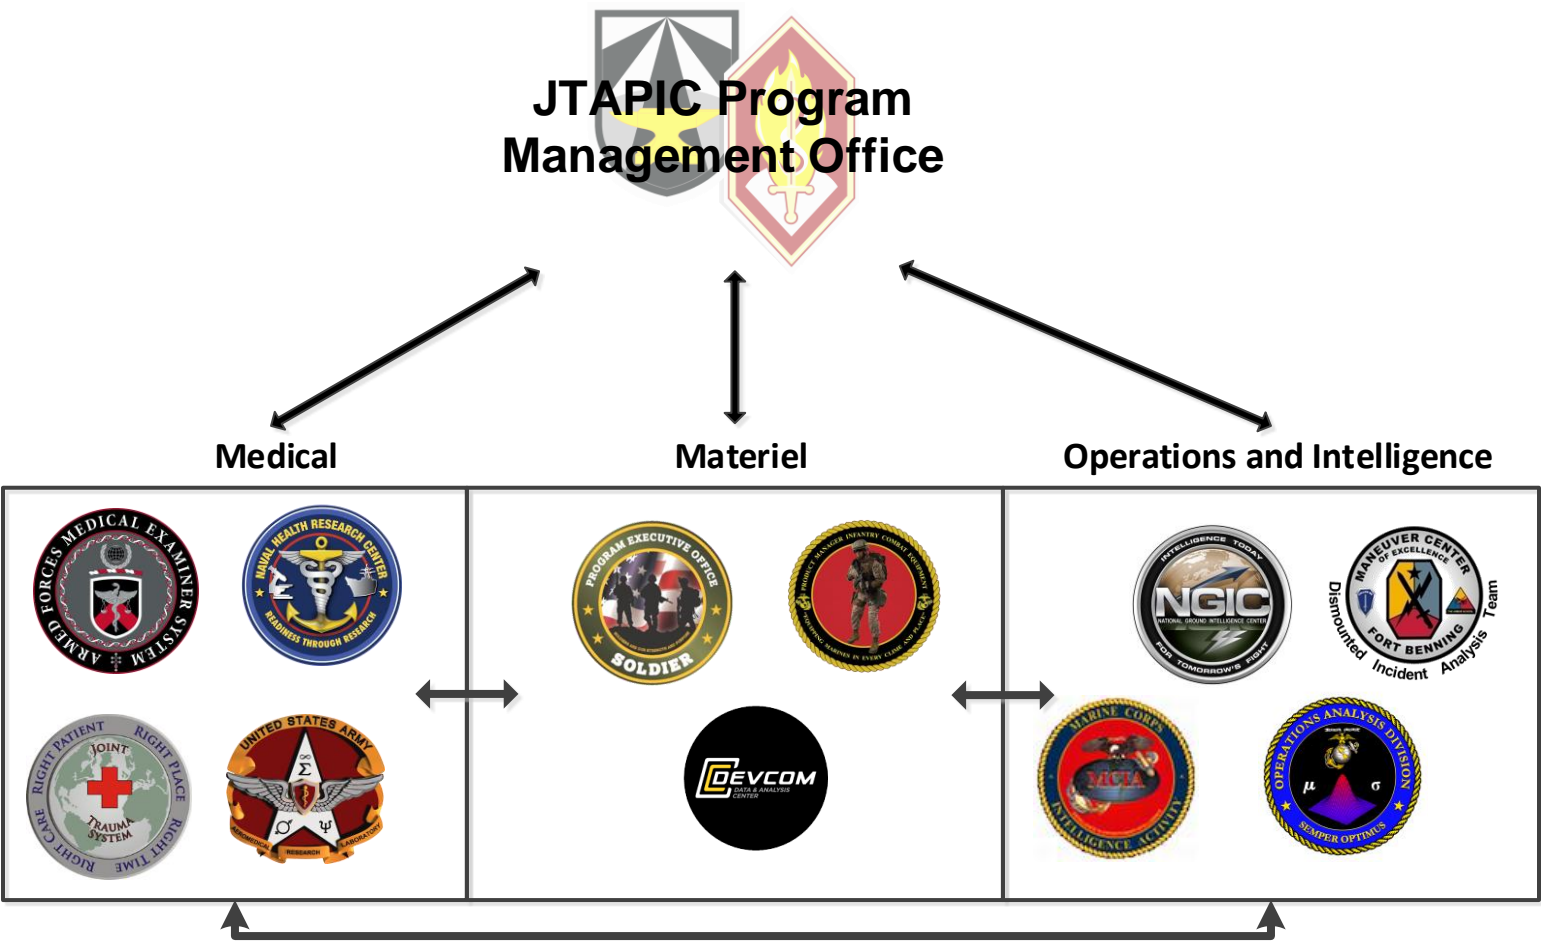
JTAPIC Program Management Office

Medical

Materiel

Operations and Intelligence

ARMED FORCES MEDICAL EXAMINER SYSTEM

NAVAL HEALTH RESEARCH CENTER
READINESS THROUGH RESEARCH

RIGHT PATIENT RIGHT PLACE RIGHT TIME RIGHT CARE
JOINT TRAUMA SYSTEM

UNITED STATES ARMY
AEROMEDICAL RESEARCH LABORATORY
$\Sigma$ $\infty$ $\Psi$

PROGRAM EXECUTIVE OFFICE
SOLDIER

PRODUCT MANAGER INFANTRY COMBAT EQUIPMENT
EQUIPPING MARINES IN EVERY CLIME AND PLACE

DEVCOM
DATA & ANALYSIS CENTER

INTELLIGENCE TODAY
NGIC
NATIONAL GROUND INTELLIGENCE CENTER
FOR TOMORROW'S FIGHT

MANEUVER CENTER OF EXCELLENCE
FORT BENNING
Dismounted Incident Analysis Team

MARINE CORPS
MCIA
INTELLIGENCE ACTIVITY

OPERATIONS ANALYSIS DIVISION
$\mu$ $\sigma$
SEMPER OPTIMUS